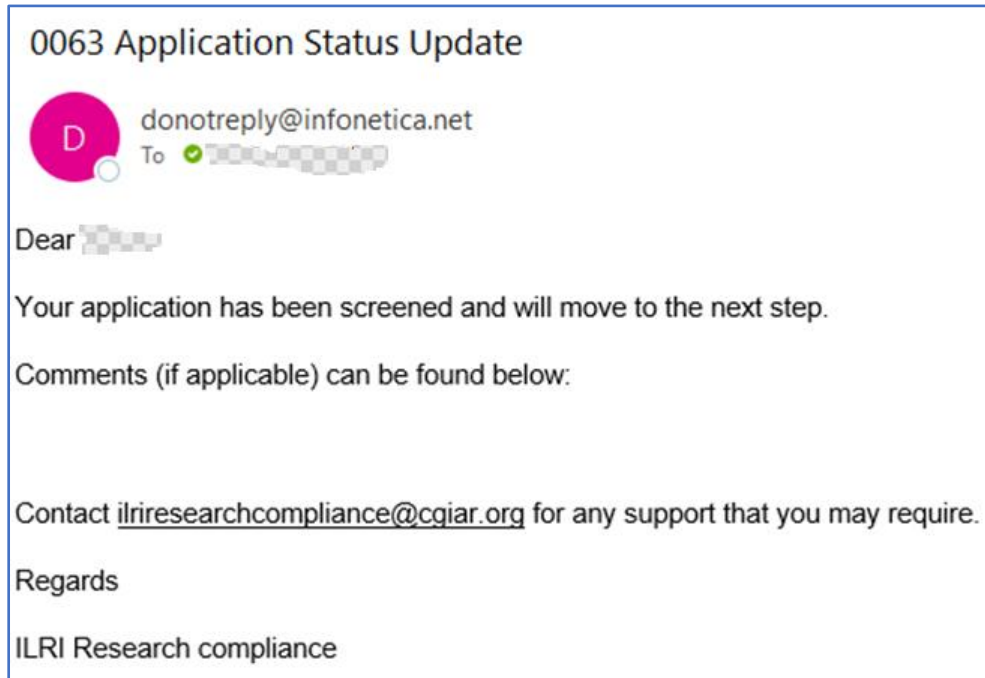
0063 Application Status Update

D

donotreply@infonetica.net
To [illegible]

Dear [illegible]

Your application has been screened and will move to the next step.

Comments (if applicable) can be found below:

Contact ilriresearchcompliance@cgiar.org for any support that you may require.

Regards

ILRI Research compliance